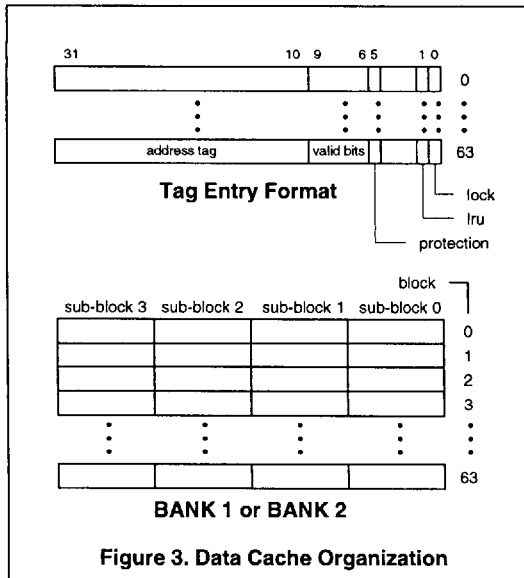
31 10 9 6 5 1 0

0

address tag | valid bits

63

Tag Entry Format

lock

lru

protection

block

sub-block 3 sub-block 2 sub-block 1 sub-block 0

0

1

2

3

63

BANK 1 or BANK 2

Figure 3. Data Cache Organization